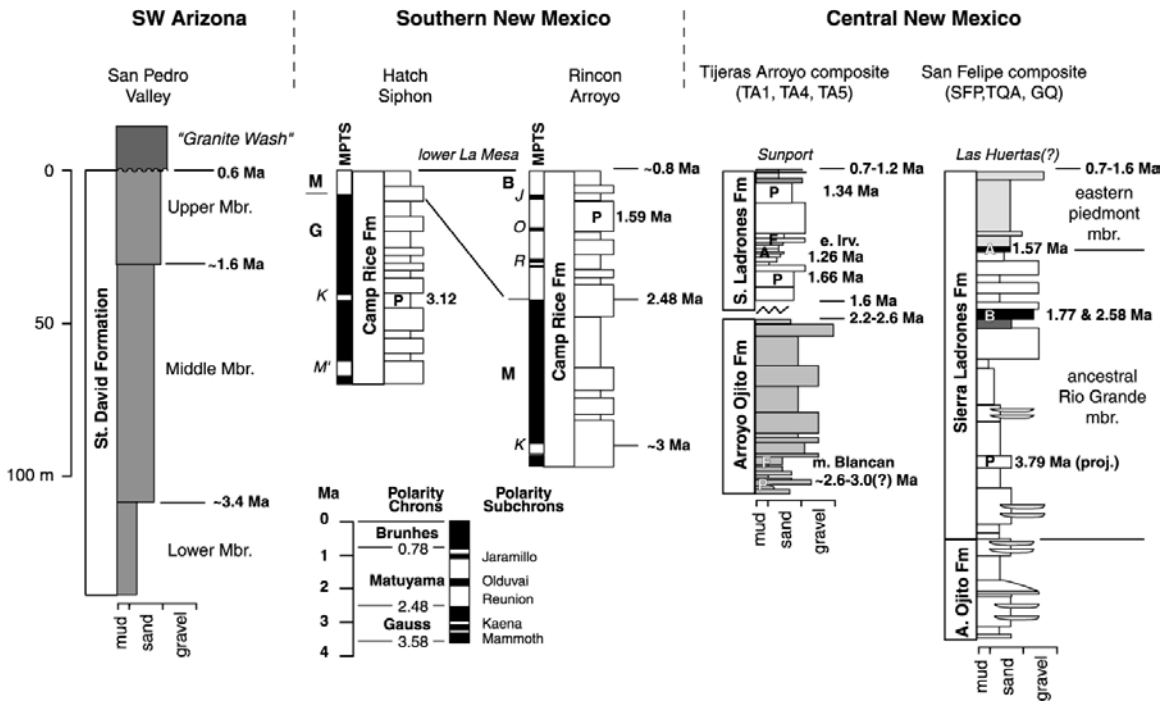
SW Arizona

San Pedro Valley

"Granite Wash"

0

0.6 Ma

Upper Mbr.

~1.6 Ma

50

St. David Formation

Middle Mbr.

100 m

~3.4 Ma

Lower Mbr.

mud sand gravel

Southern New Mexico

Hatch Siphon

MPTS

M

G

K

M'

Camp Rice Fm

P 3.12

lower La Mesa

Rincon Arroyo

MPTS

~0.8 Ma

B

J

O

R

P 1.59 Ma

Camp Rice Fm

2.48 Ma

M

K

~3 Ma

| Ma | Polarity Chrons | Polarity Subchrons |
|---|---|---|
| 0 | Brunhes | |
| 1 | 0.78 | Jaramillo |
| 2 | Matuyama | Olduvai |
| | 2.48 | Reunion |
| 3 | Gauss | Kaena |
| 4 | 3.58 | Mammoth |

Central New Mexico

Tijeras Arroyo composite (TA1, TA4, TA5)

Sunport

0.7-1.2 Ma

P 1.34 Ma

S. Ladrones Fm

F e. Irv.

A 1.26 Ma

P 1.66 Ma

1.6 Ma

2.2-2.6 Ma

Arroyo Ojito Fm

F m. Blancan

P ~2.6-3.0(?) Ma

mud sand gravel

San Felipe composite (SFP,TQA, GQ)

Las Huertas(?)

0.7-1.6 Ma

eastern piedmont mbr.

A 1.57 Ma

Sierra Ladrones Fm

B 1.77 & 2.58 Ma

ancestral Rio Grande mbr.

P 3.79 Ma (proj.)

A. Ojito Fm

mud sand gravel